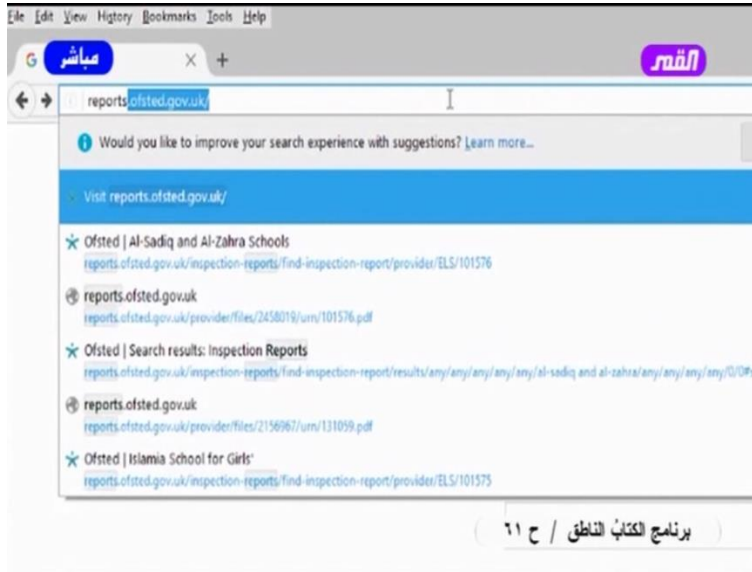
File Edit View History Bookmarks Tools Help

G مباشر × +

القمر

reports.ofsted.gov.uk/

Would you like to improve your search experience with suggestions? Learn more...

Visit reports.ofsted.gov.uk/

Ofsted | Al-Sadiq and Al-Zahra Schools
reports.ofsted.gov.uk/inspection-reports/find-inspection-report/provider/ELS/101576

reports.ofsted.gov.uk
reports.ofsted.gov.uk/provider/files/2458019/urn/101576.pdf

Ofsted | Search results: Inspection Reports
reports.ofsted.gov.uk/inspection-reports/find-inspection-report/results/any/any/any/any/any/al-sadiq and al-zahra/any/any/any/any/0/0#

reports.ofsted.gov.uk
reports.ofsted.gov.uk/provider/files/2156967/urn/131059.pdf

Ofsted | Islamia School for Girls'
reports.ofsted.gov.uk/inspection-reports/find-inspection-report/provider/ELS/101575

برنامج الكتابُ الناطق / ح ٦١